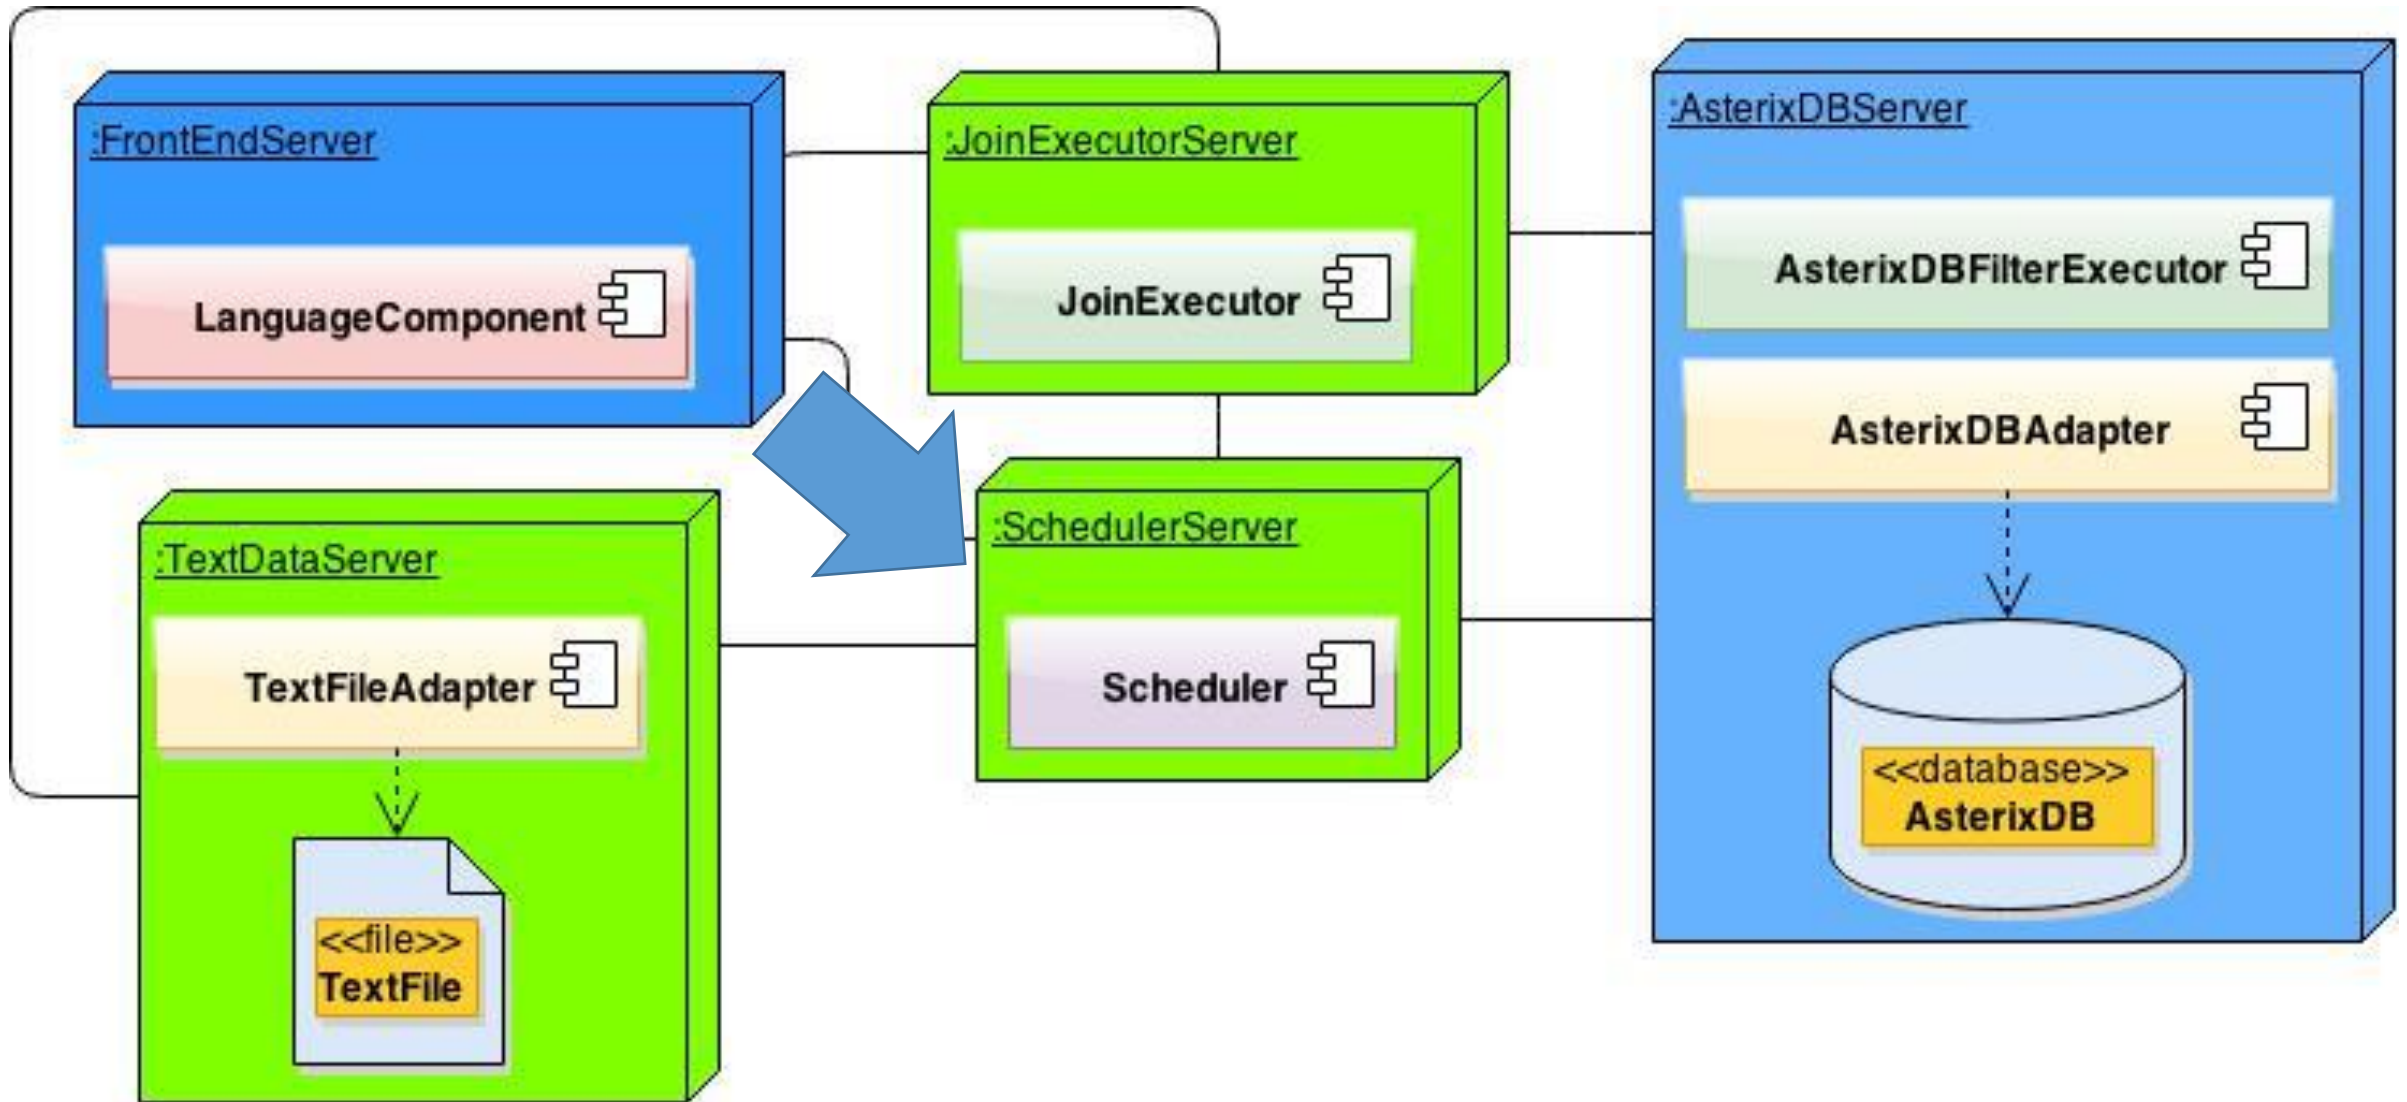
:FrontEndServer

LanguageComponent

:JoinExecutorServer

JoinExecutor

:AsterixDBServer

AsterixDBFilterExecutor

AsterixDBAdapter

<<database>>
AsterixDB

:TextDataServer

TextFileAdapter

<<file>>
TextFile

:SchedulerServer

Scheduler